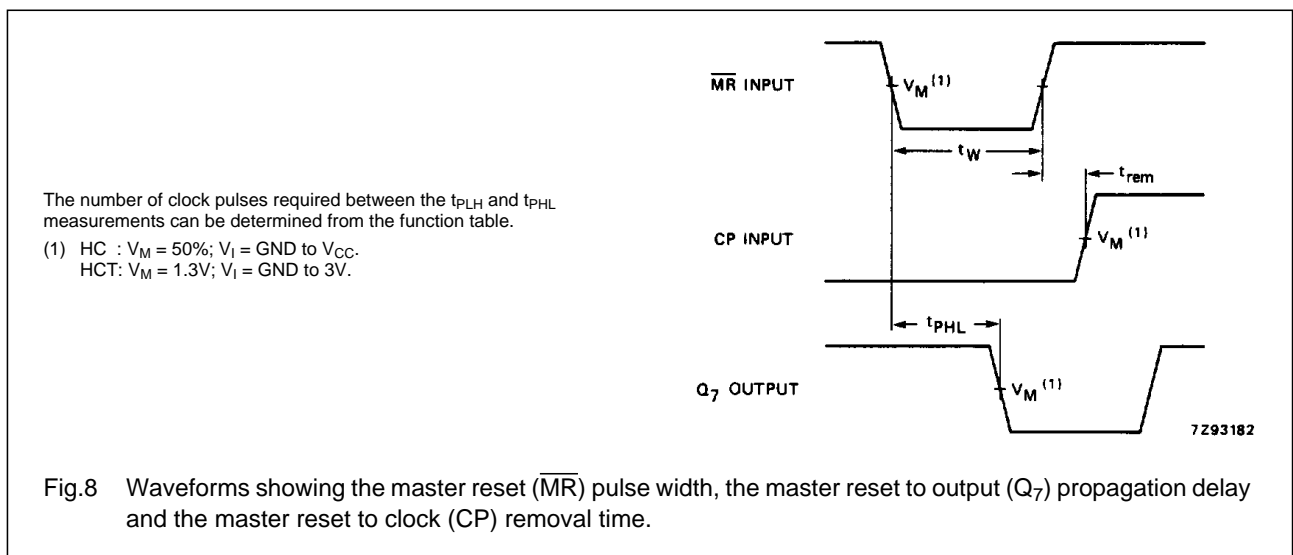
The number of clock pulses required between the $t_{PLH}$ and $t_{PHL}$ measurements can be determined from the function table.

(1) HC : $V_M$ = 50%; $V_I$ = GND to $V_{CC}$.
HCT: $V_M$ = 1.3V; $V_I$ = GND to 3V.

$\overline{MR}$ INPUT

$V_M$ $^{(1)}$

$t_W$

$t_{rem}$

CP INPUT

$V_M$ $^{(1)}$

$t_{PHL}$

$Q_7$ OUTPUT

$V_M$ $^{(1)}$

7Z93182

Fig.8 Waveforms showing the master reset ($\overline{MR}$) pulse width, the master reset to output ($Q_7$) propagation delay and the master reset to clock (CP) removal time.